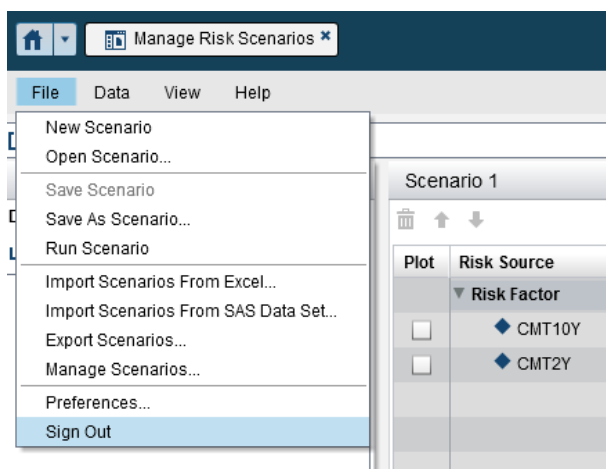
Manage Risk Scenarios ×

File Data View Help

New Scenario
Open Scenario...
Save Scenario
Save As Scenario...
Run Scenario
Import Scenarios From Excel...
Import Scenarios From SAS Data Set...
Export Scenarios...
Manage Scenarios...
Preferences...
Sign Out

D
D
L

Scenario 1

| Plot | Risk Source |
|---|---|
| | Risk Factor |
| | CMT10Y |
| | CMT2Y |